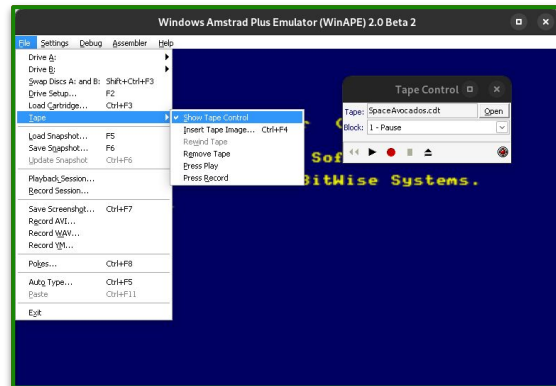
Windows Amstrad Plus Emulator (WinAPE) 2.0 Beta 2

File Settings Debug Assembler Help

Drive A:
Drive B:
Swap Discs A: and B: Shift+Ctrl+F3
Drive Setup... F2
Load Cartridge... Ctrl+F3
Tape
Load Snapshot... F5
Save Snapshot... F6
Update Snapshot Ctrl+F6
Playback Session...
Record Session...
Save Screenshot... Ctrl+F7
Record AVI...
Record WAV...
Record YM...
Pokes... Ctrl+F8
Auto Type... Ctrl+F5
Paste Ctrl+F11
Exit

Show Tape Control
Insert Tape Image... Ctrl+F4
Rewind Tape
Remove Tape
Press Play
Press Record

Tape Control

Tape: SpaceAvocados.cdt Open
Block: 1 - Pause

C
Sof
BitWise Systems.